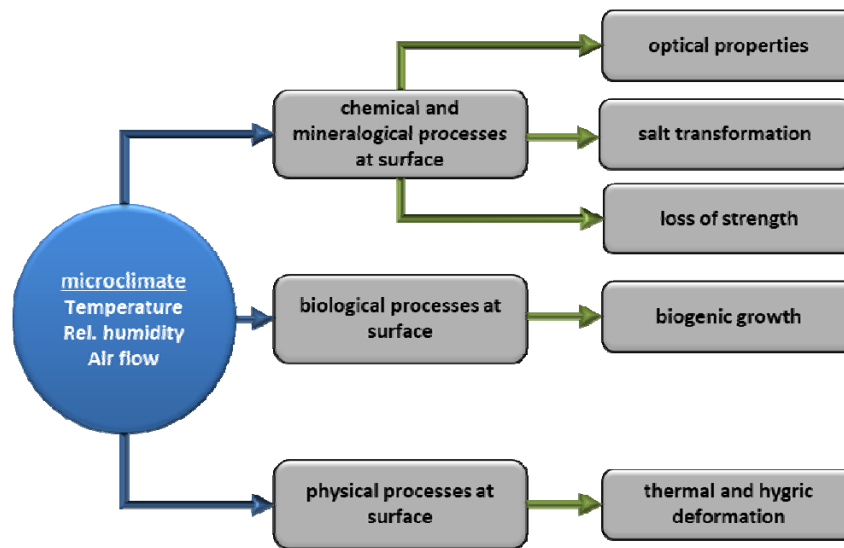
microclimate
Temperature
Rel. humidity
Air flow

chemical and mineralogical processes at surface

optical properties

salt transformation

loss of strength

biological processes at surface

biogenic growth

physical processes at surface

thermal and hygric deformation